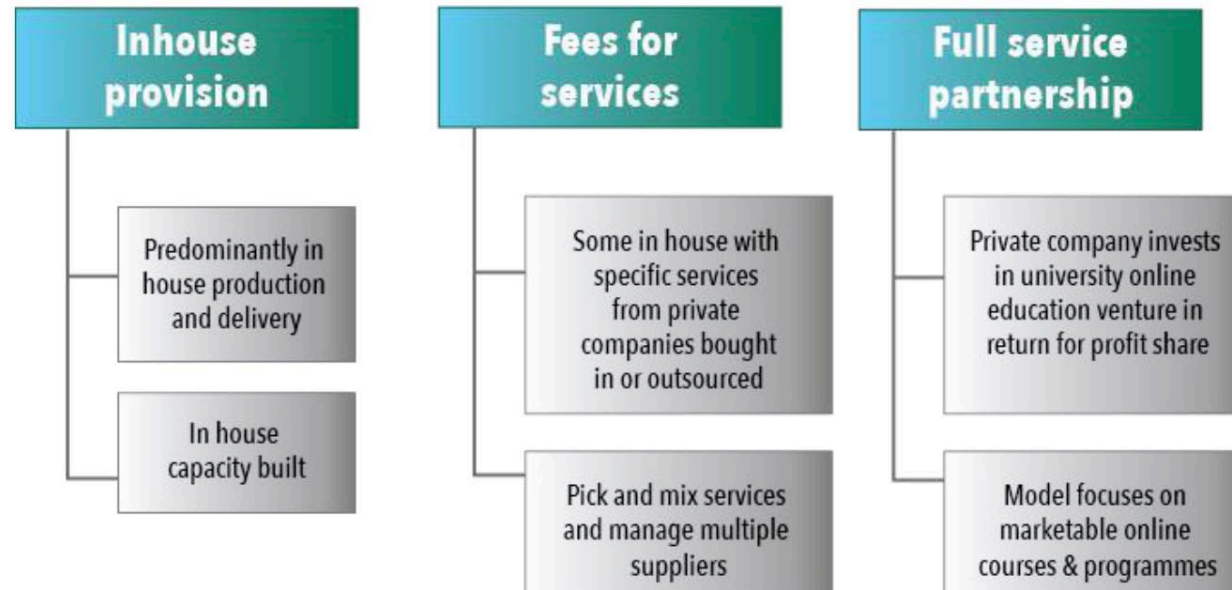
Inhouse provision

Predominantly in house production and delivery

In house capacity built

Fees for services

Some in house with specific services from private companies bought in or outsourced

Pick and mix services and manage multiple suppliers

Full service partnership

Private company invests in university online education venture in return for profit share

Model focuses on marketable online courses & programmes